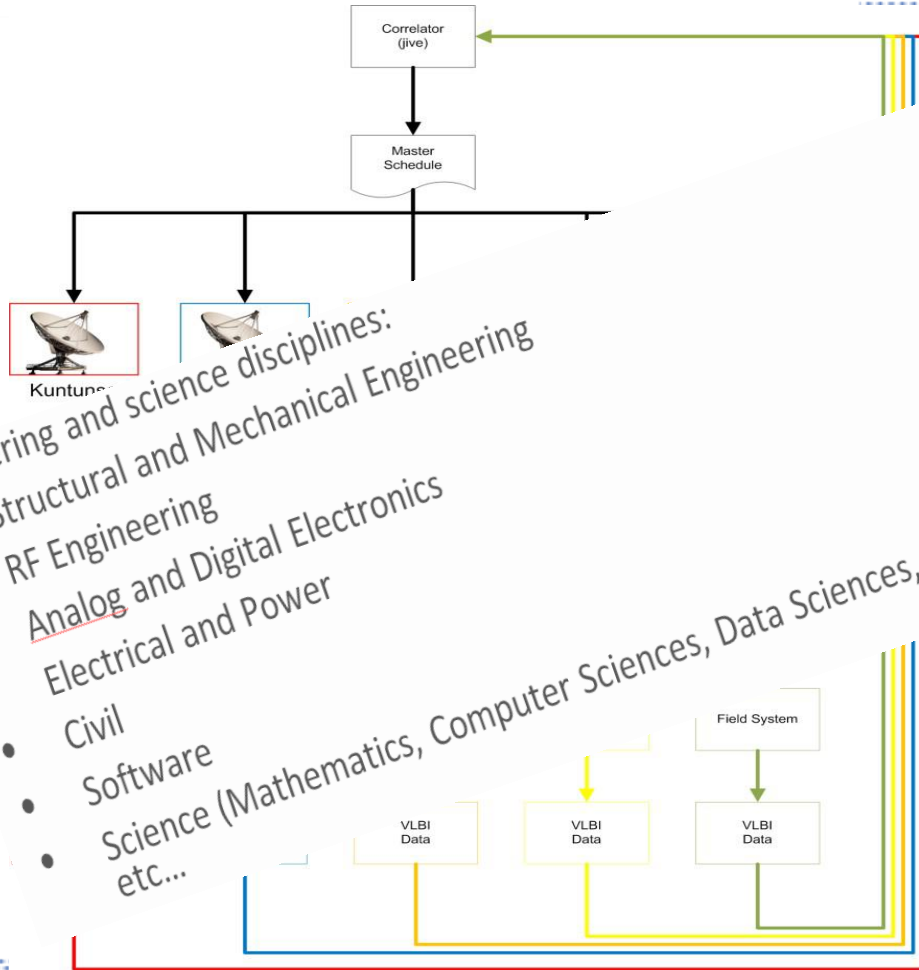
Correlator (jive)

Master Schedule

Kuntuns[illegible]

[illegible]ring and science disciplines:
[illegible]structural and Mechanical Engineering
RF Engineering
Analog and Digital Electronics
Electrical and Power
• Civil
• Software
• Science (Mathematics, Computer Sciences, Data Sciences, etc...

Field System

VLBI Data

VLBI Data

VLBI Data